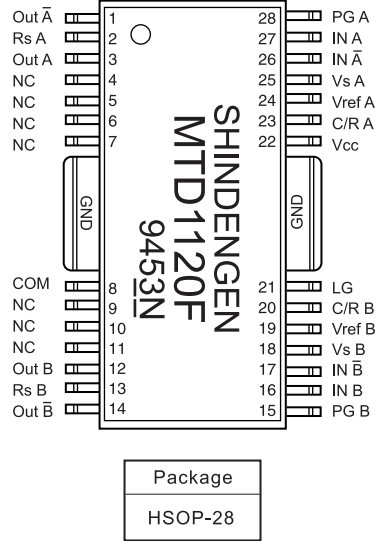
Out $\bar{A}$ 1
Rs A 2
Out A 3
NC 4
NC 5
NC 6
NC 7

GND

COM 8
NC 9
NC 10
NC 11
Out B 12
Rs B 13
Out $\bar{B}$ 14

28 PG A
27 IN A
26 IN $\bar{A}$
25 Vs A
24 Vref A
23 C/R A
22 Vcc

GND

21 LG
20 C/R B
19 Vref B
18 Vs B
17 IN $\bar{B}$
16 IN B
15 PG B

SHINDENGEN
MTD1120F
9453N

| Package |
|---|
| HSOP-28 |